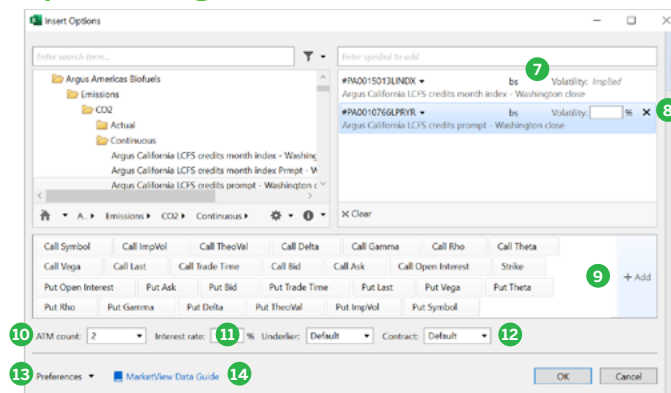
Insert Options

Enter search term...

Enter symbol to add

Argus Americas Biofuels
Emissions
CO2
Actual
Continuous
Argus California LCFS credits month index - Washing
Argus California LCFS credits month index Prmpt - W
Argus California LCFS credits prompt - Washington c

A. ▸ Emissions ▸ CO2 ▸ Continuous ▸

#PA0015013LINDX ▾ bs 7 Volatility: Implied
Argus California LCFS credits month index - Washington close

#PA0010766LPRYR ▾ bs Volatility: % ✕ 8
Argus California LCFS credits prompt - Washington close

✕ Clear

| Call Symbol | Call ImpVol | Call TheoVal | Call Delta | Call Gamma | Call Rho | Call Theta |
|---|---|---|---|---|---|---|
| Call Vega | Call Last | Call Trade Time | Call Bid | Call Ask | Call Open Interest | Strike |
| Put Open Interest | Put Ask | Put Bid | Put Trade Time | Put Last | Put Vega | Put Theta |
| Put Rho | Put Gamma | Put Delta | Put TheoVal | Put ImpVol | Put Symbol | |

9 + Add

10 ATM count: 2 Interest rate: 11 % Underlier: Default Contract: Default 12

13 Preferences ▾ MarketView Data Guide 14

OK Cancel